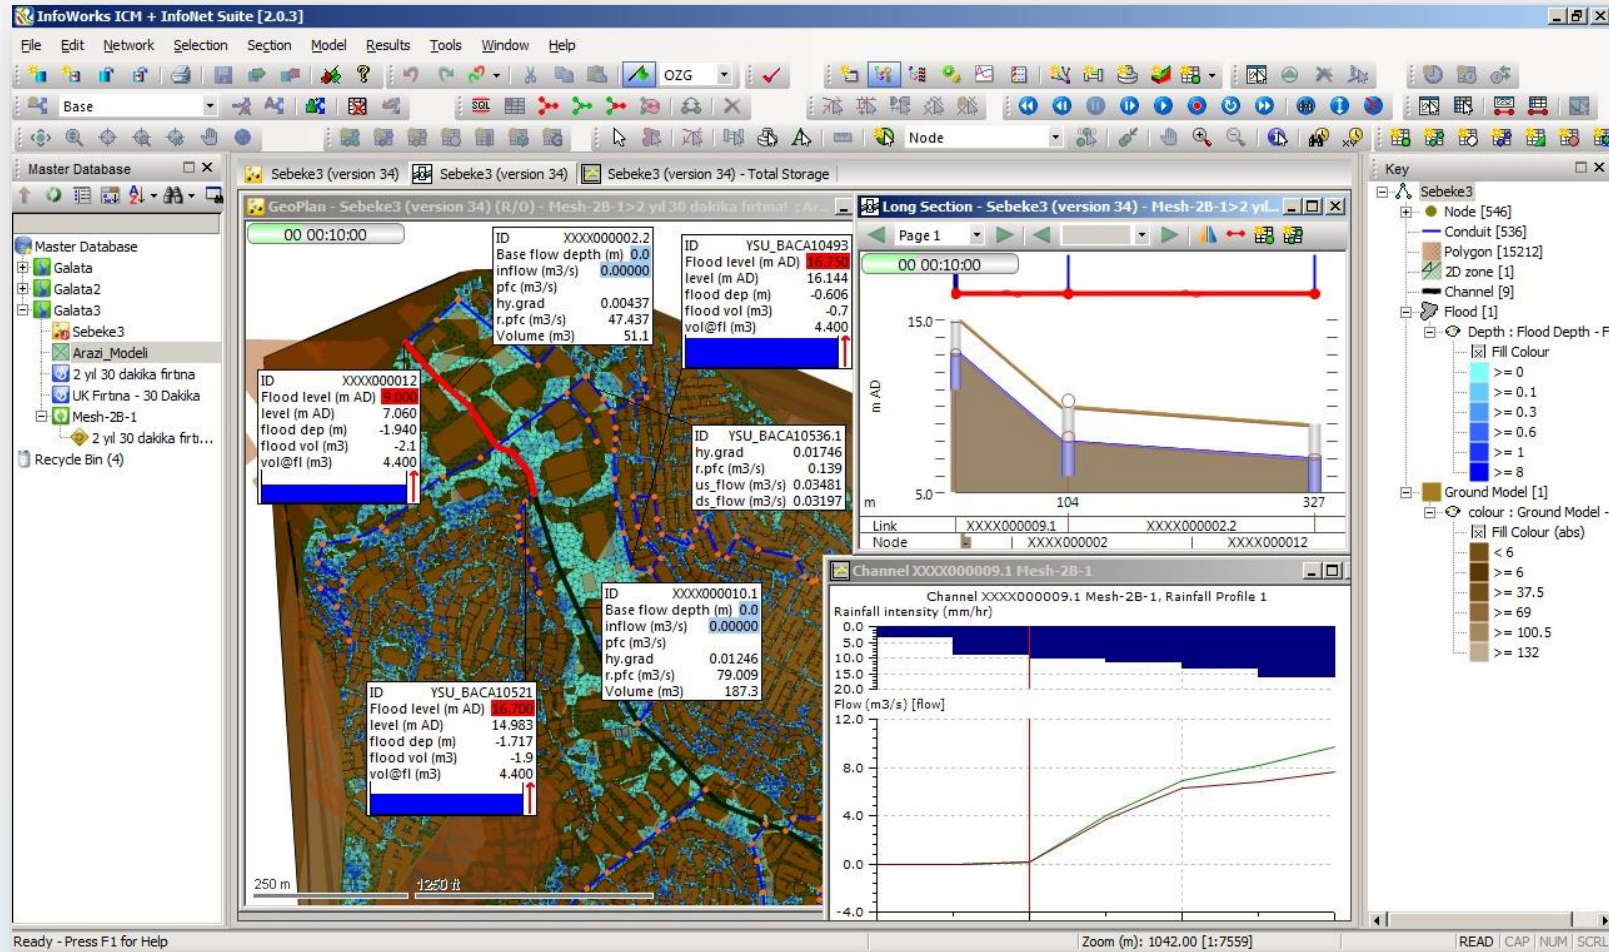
InfoWorks ICM + InfoNet Suite [2.0.3]

File Edit Network Selection Section Model Results Tools Window Help

OZG

Base

Node

Master Database

Master Database
Galata
Galata2
Galata3
Sebeke3
Arazi_Modeli
2 yıl 30 dakika fırtına
UK Fırtına - 30 Dakika
Mesh-2B-1
2 yıl 30 dakika fırt...
Recycle Bin (4)

Sebeke3 (version 34) Sebeke3 (version 34) Sebeke3 (version 34) - Total Storage

GeoPlan - Sebeke3 (version 34) (R/O) - Mesh-2B-1>2 yıl 30 dakika fırtına : Ar...

00 00:10:00

| ID | XXXX000002.2 |
|---|---|
| Base flow depth (m) | 0.0 |
| inflow (m3/s) | 0.00000 |
| pfc (m3/s) | |
| hy.grad | 0.00437 |
| r.pfc (m3/s) | 47.437 |
| Volume (m3) | 51.1 |

| ID | YSU_BACA10493 |
|---|---|
| Flood level (m AD) | 16.750 |
| level (m AD) | 16.144 |
| flood dep (m) | -0.606 |
| flood vol (m3) | -0.7 |
| vol@fl (m3) | 4.400 |

| ID | XXXX000012 |
|---|---|
| Flood level (m AD) | 9.000 |
| level (m AD) | 7.060 |
| flood dep (m) | -1.940 |
| flood vol (m3) | -2.1 |
| vol@fl (m3) | 4.400 |

| ID | YSU_BACA10536.1 |
|---|---|
| hy.grad | 0.01746 |
| r.pfc (m3/s) | 0.139 |
| us_flow (m3/s) | 0.03481 |
| ds_flow (m3/s) | 0.03197 |

| ID | XXXX000010.1 |
|---|---|
| Base flow depth (m) | 0.0 |
| inflow (m3/s) | 0.00000 |
| pfc (m3/s) | |
| hy.grad | 0.01246 |
| r.pfc (m3/s) | 79.009 |
| Volume (m3) | 187.3 |

| ID | YSU_BACA10521 |
|---|---|
| Flood level (m AD) | 16.700 |
| level (m AD) | 14.983 |
| flood dep (m) | -1.717 |
| flood vol (m3) | -1.9 |
| vol@fl (m3) | 4.400 |

250 m 1250 ft

Long Section - Sebeke3 (version 34) - Mesh-2B-1>2 yıl...

Page 1

00 00:10:00

15.0
m AD
5.0
m
104
327

Link XXXX000009.1 XXXX000002.2
Node XXXX000002 XXXX000012

Channel XXXX000009.1 Mesh-2B-1

Channel XXXX000009.1 Mesh-2B-1, Rainfall Profile 1
Rainfall intensity (mm/hr)
0.0
5.0
10.0
15.0
20.0
Flow (m3/s) [flow]
12.0
8.0
4.0
0.0
-4.0

Key
Sebeke3
Node [546]
Conduit [536]
Polygon [15212]
2D zone [1]
Channel [9]
Flood [1]
Depth : Flood Depth - F
Fill Colour
>= 0
>= 0.1
>= 0.3
>= 0.6
>= 1
>= 8
Ground Model [1]
colour : Ground Model -
Fill Colour (abs)
< 6
>= 6
>= 37.5
>= 69
>= 100.5
>= 132

Ready - Press F1 for Help
Zoom (m): 1042.00 [1:7559]
READ CAP NUM SCRL